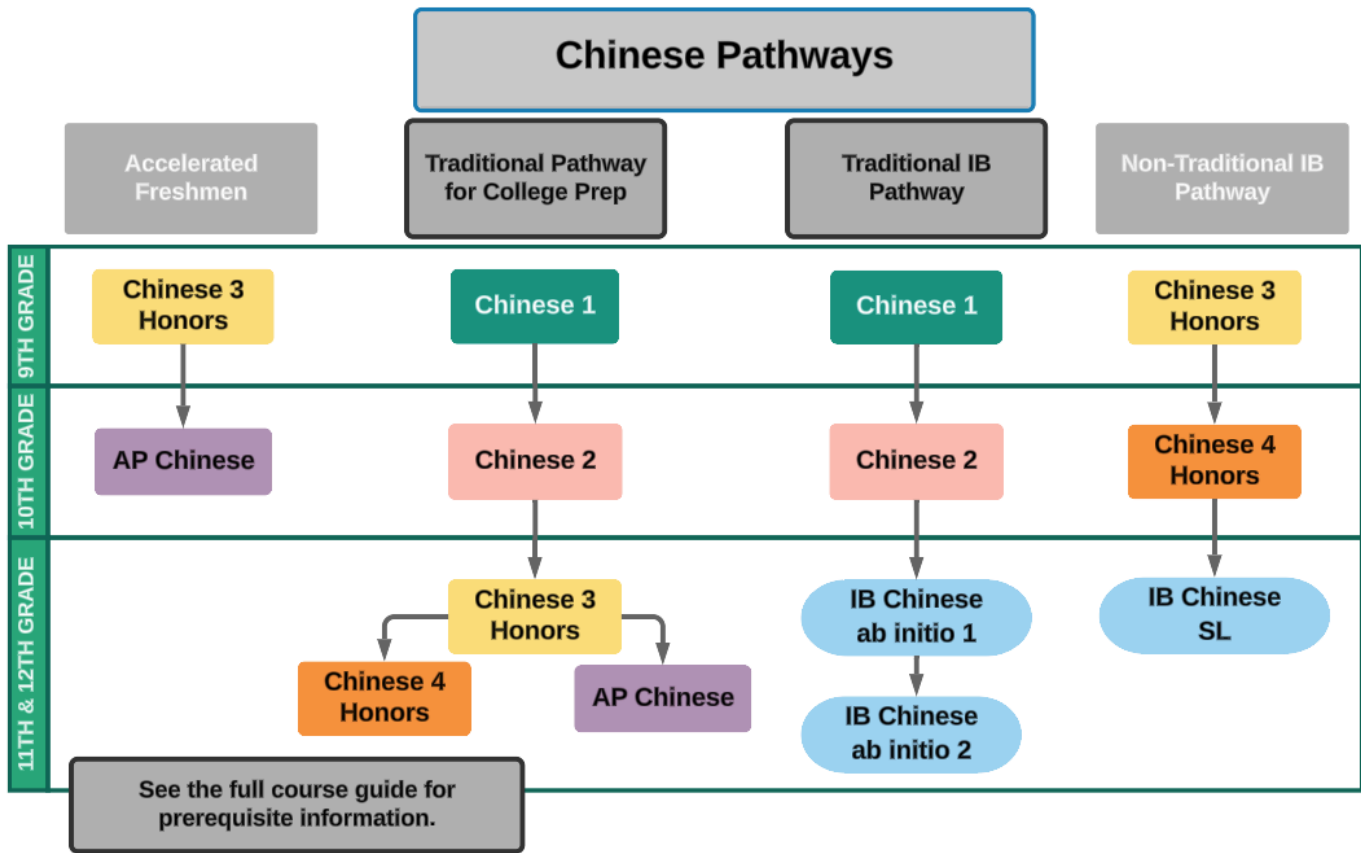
Chinese Pathways

Accelerated Freshmen

Traditional Pathway for College Prep

Traditional IB Pathway

Non-Traditional IB Pathway

9TH GRADE

Chinese 3 Honors

Chinese 1

Chinese 1

Chinese 3 Honors

10TH GRADE

AP Chinese

Chinese 2

Chinese 2

Chinese 4 Honors

11TH & 12TH GRADE

Chinese 3 Honors

Chinese 4 Honors

AP Chinese

IB Chinese ab initio 1

IB Chinese ab initio 2

IB Chinese SL

See the full course guide for prerequisite information.